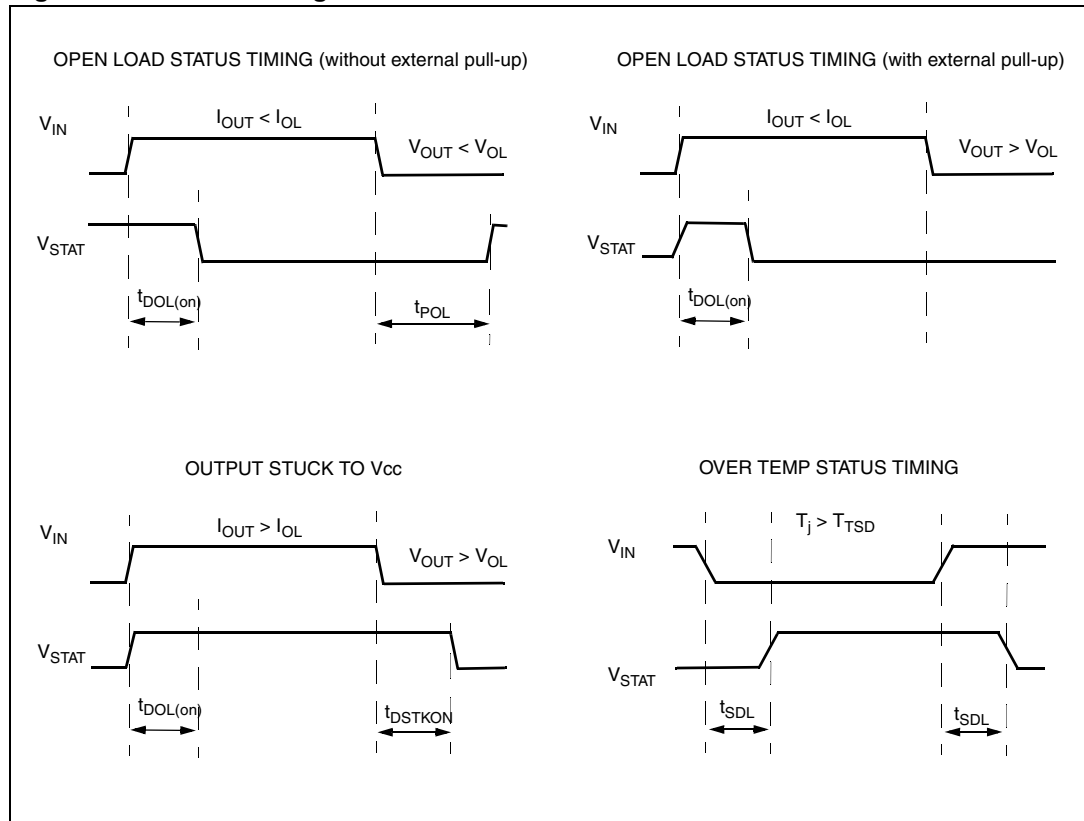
OPEN LOAD STATUS TIMING (without external pull-up)

$V_{IN}$

$I_{OUT} < I_{OL}$

$V_{OUT} < V_{OL}$

$V_{STAT}$

$t_{DOL(on)}$

$t_{POL}$

OPEN LOAD STATUS TIMING (with external pull-up)

$V_{IN}$

$I_{OUT} < I_{OL}$

$V_{OUT} > V_{OL}$

$V_{STAT}$

$t_{DOL(on)}$

OUTPUT STUCK TO Vcc

$V_{IN}$

$I_{OUT} > I_{OL}$

$V_{OUT} > V_{OL}$

$V_{STAT}$

$t_{DOL(on)}$

$t_{DSTKON}$

OVER TEMP STATUS TIMING

$T_j > T_{TSD}$

$V_{IN}$

$V_{STAT}$

$t_{SDL}$

$t_{SDL}$